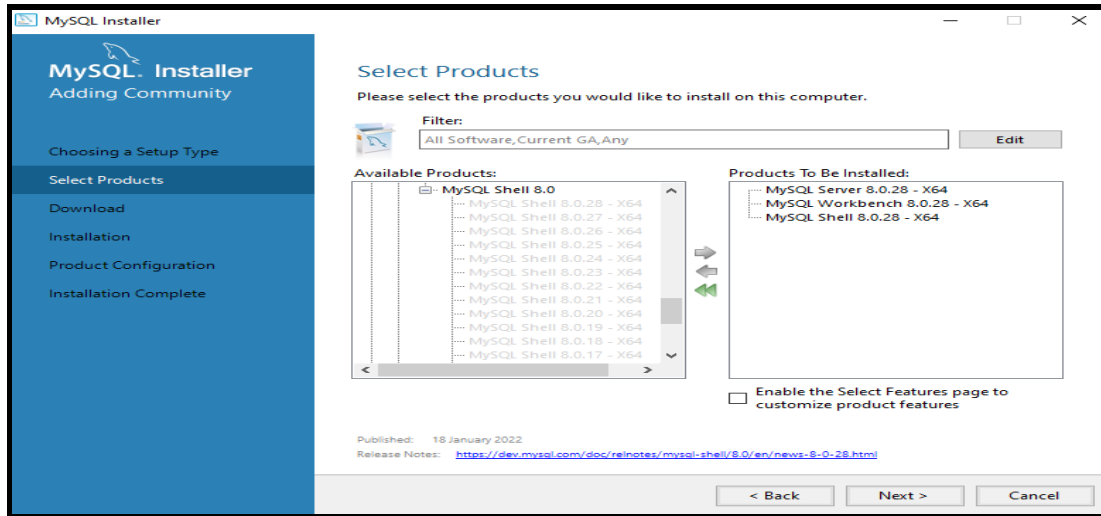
MySQL Installer

MySQL. Installer
Adding Community

Choosing a Setup Type
Select Products
Download
Installation
Product Configuration
Installation Complete

Select Products

Please select the products you would like to install on this computer.

Filter:
All Software,Current GA,Any
Edit

Available Products:
MySQL Shell 8.0
MySQL Shell 8.0.28 - X64
MySQL Shell 8.0.27 - X64
MySQL Shell 8.0.26 - X64
MySQL Shell 8.0.25 - X64
MySQL Shell 8.0.24 - X64
MySQL Shell 8.0.23 - X64
MySQL Shell 8.0.22 - X64
MySQL Shell 8.0.21 - X64
MySQL Shell 8.0.20 - X64
MySQL Shell 8.0.19 - X64
MySQL Shell 8.0.18 - X64
MySQL Shell 8.0.17 - X64

Products To Be Installed:
MySQL Server 8.0.28 - X64
MySQL Workbench 8.0.28 - X64
MySQL Shell 8.0.28 - X64

Enable the Select Features page to customize product features

Published: 18 January 2022
Release Notes: https://dev.mysql.com/doc/relnotes/mysql-shell/8.0/en/news-8-0-28.html

< Back
Next >
Cancel